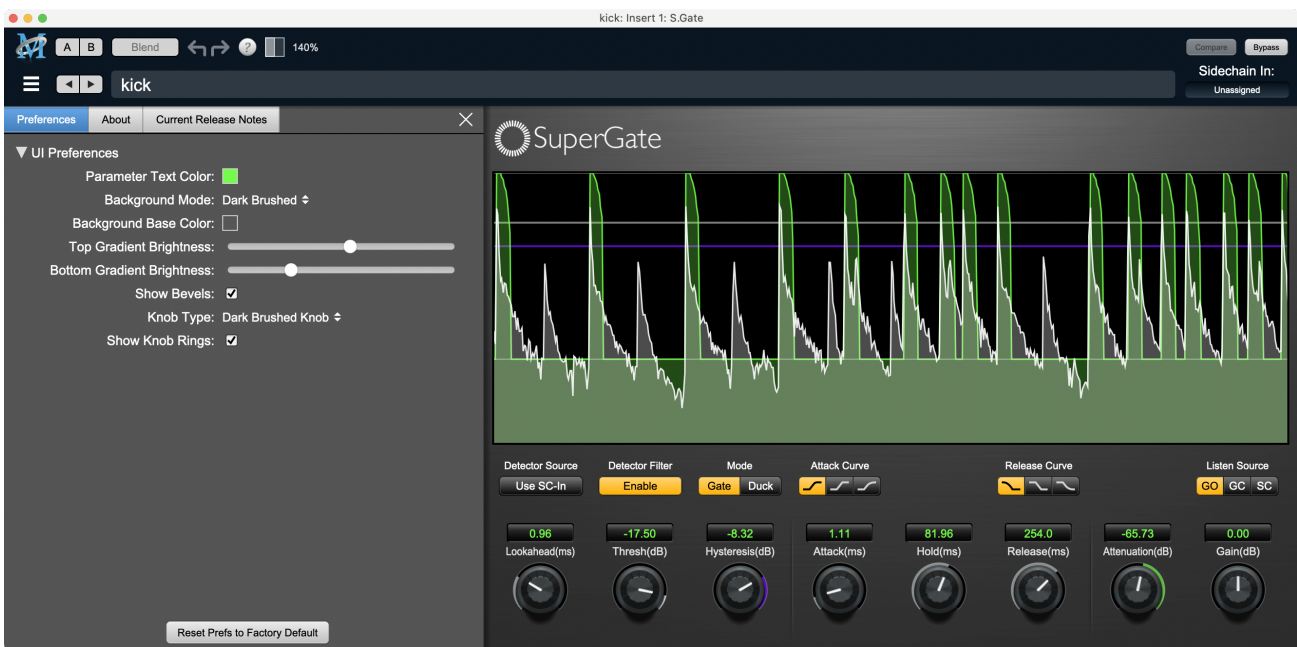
kick: Insert 1: S.Gate

A B Blend ? 140%

Compare Bypass

kick

Sidechain In:
Unassigned

Preferences About Current Release Notes

▼ UI Preferences
Parameter Text Color:
Background Mode: Dark Brushed
Background Base Color:
Top Gradient Brightness:
Bottom Gradient Brightness:
Show Bevels:
Knob Type: Dark Brushed Knob
Show Knob Rings:

Reset Prefs to Factory Default

SuperGate

Detector Source
Use SC-In
Detector Filter
Enable
Mode
Gate Duck
Attack Curve
Release Curve
Listen Source
GO GC SC

0.96
Lookahead(ms)
-17.50
Thresh(dB)
-8.32
Hysteresis(dB)
1.11
Attack(ms)
81.96
Hold(ms)
254.0
Release(ms)
-65.73
Attenuation(dB)
0.00
Gain(dB)